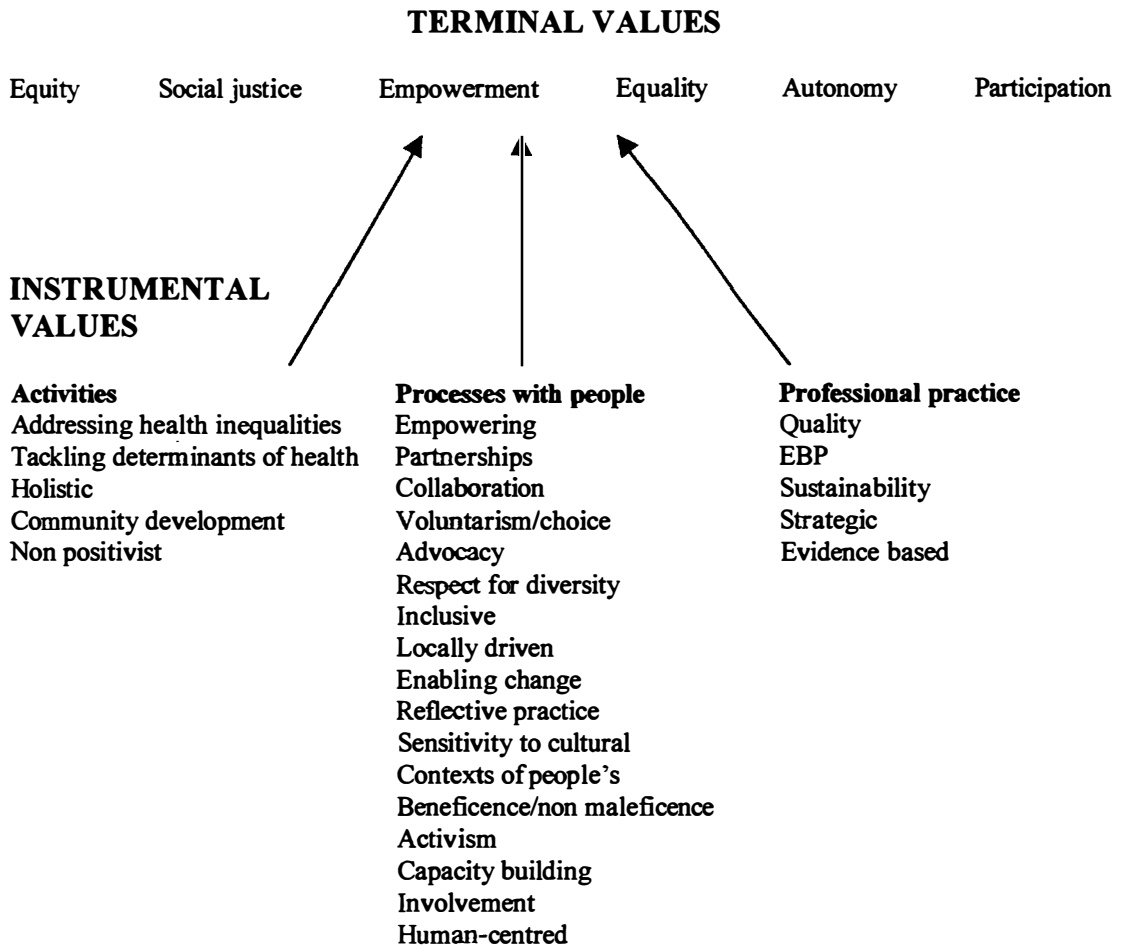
TERMINAL VALUES

Equity Social justice Empowerment Equality Autonomy Participation

INSTRUMENTAL VALUES

Activities
Addressing health inequalities
Tackling determinants of health
Holistic
Community development
Non positivist

Processes with people
Empowering
Partnerships
Collaboration
Voluntarism/choice
Advocacy
Respect for diversity
Inclusive
Locally driven
Enabling change
Reflective practice
Sensitivity to cultural
Contexts of people's
Beneficence/non maleficence
Activism
Capacity building
Involvement
Human-centred

Professional practice
Quality
EBP
Sustainability
Strategic
Evidence based